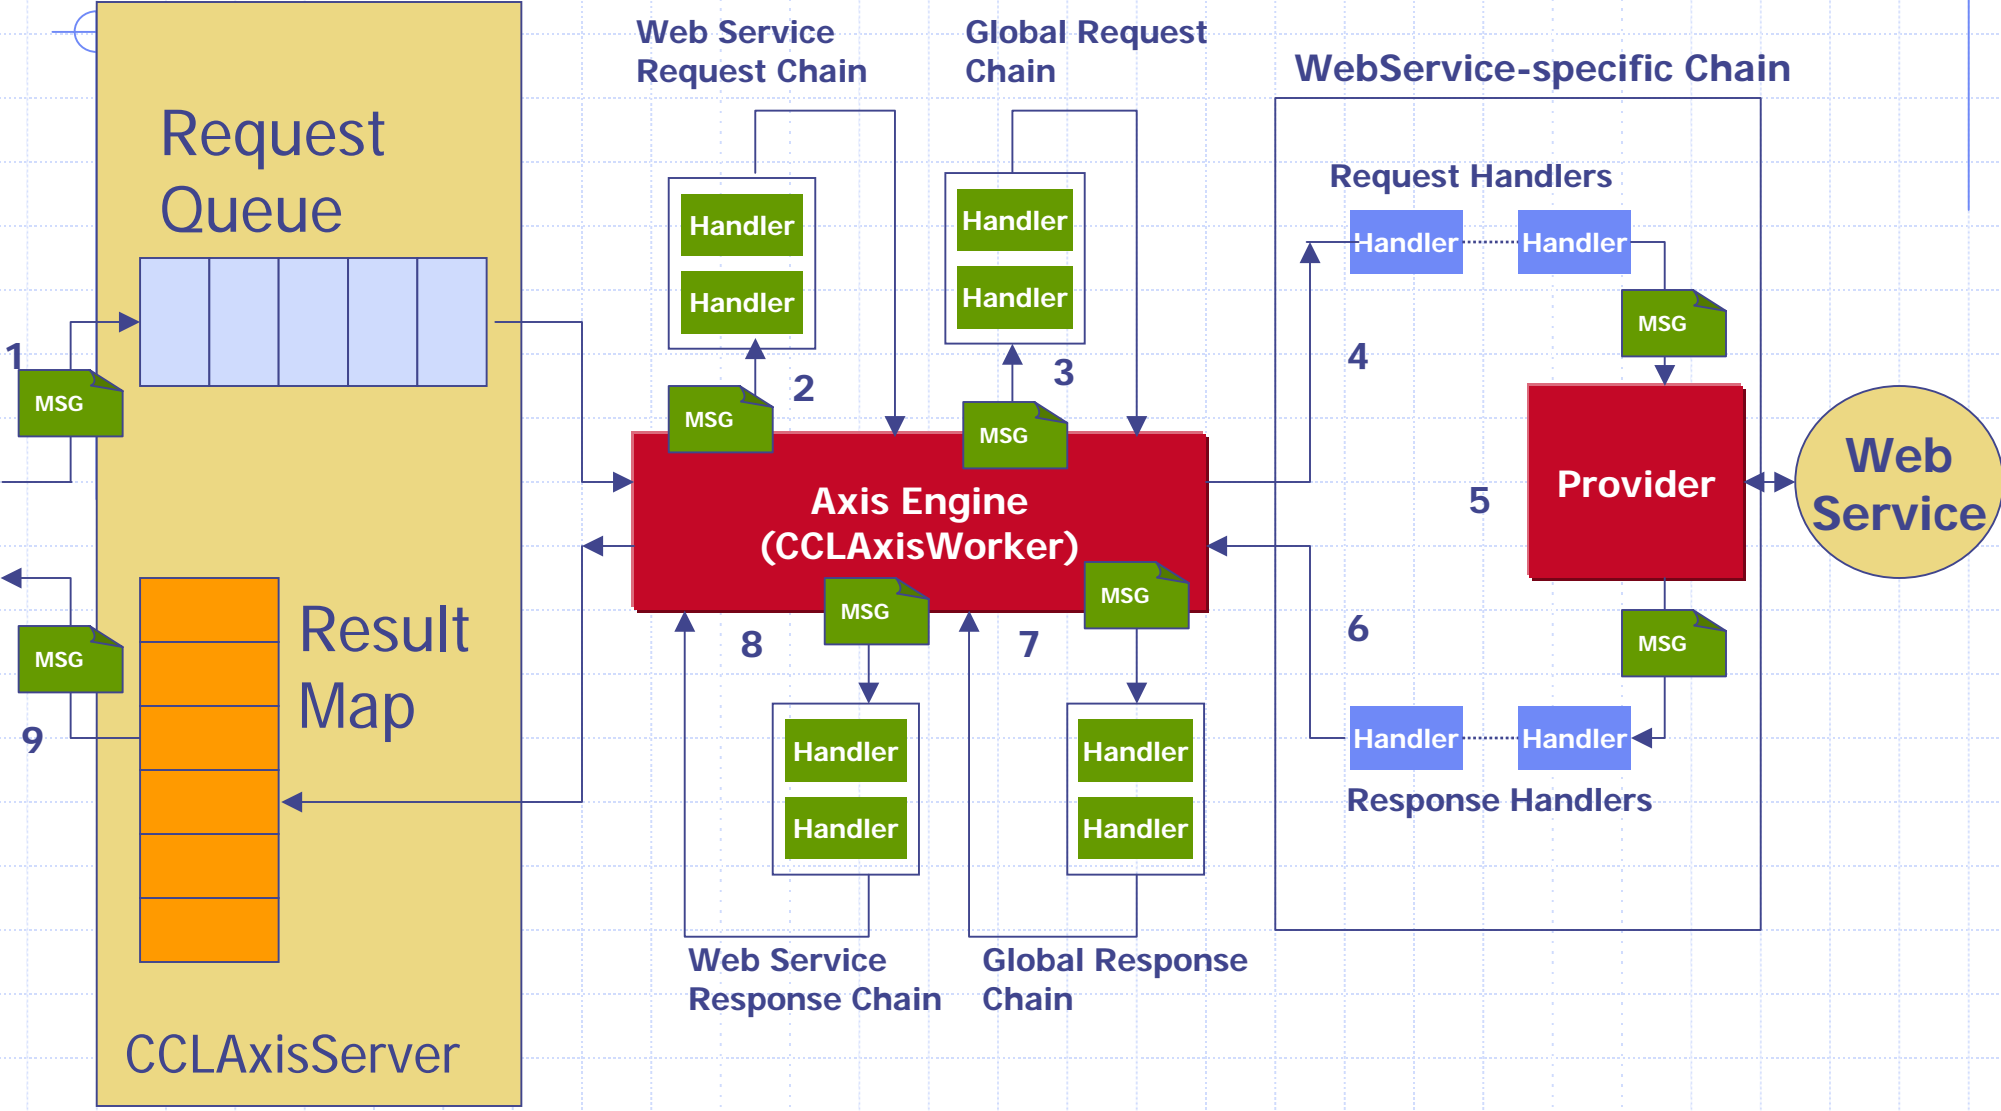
Request Queue

1

MSG

MSG

9

Result Map

CCLAxisServer

Web Service Request Chain

Handler

Handler

MSG

2

Global Request Chain

Handler

Handler

3

MSG

Axis Engine (CCLAxisWorker)

MSG

MSG

8

7

Handler

Handler

Handler

Handler

Web Service Response Chain

Global Response Chain

WebService-specific Chain

Request Handlers

Handler

Handler

MSG

4

5

Provider

Web Service

6

MSG

Handler

Handler

Response Handlers